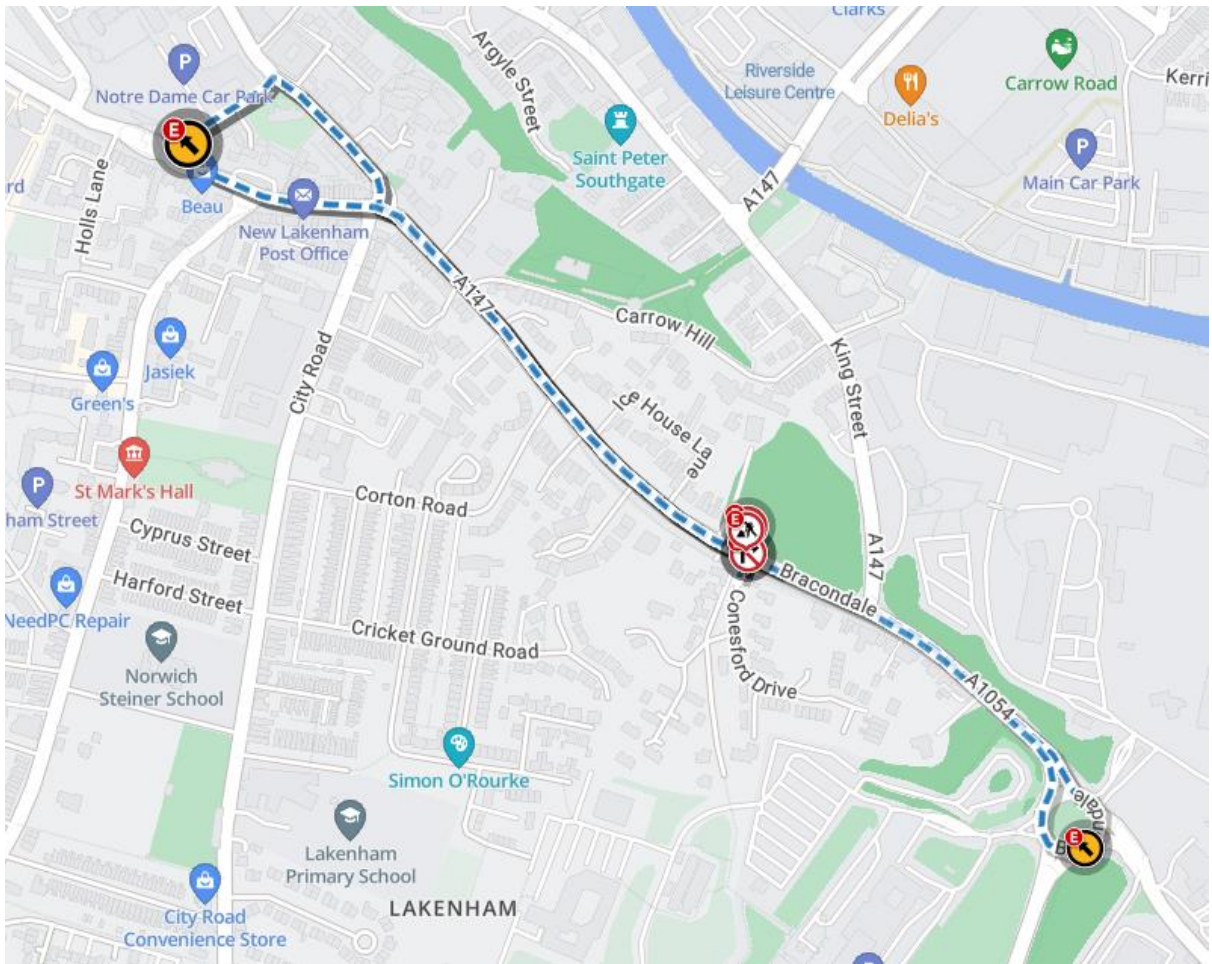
Clarks
Notre Dame Car Park
Argyle Street
Riverside Leisure Centre
Delia's
Carrow Road
Kerri
Saint Peter Southgate
Main Car Park
Beau
New Lakenham Post Office
A147
rd
Holls Lane
A147
Carrow Hill
King Street
City Road
Jasiek
Green's
Ice House Lane
St Mark's Hall
ham Street
Corton Road
Cyprus Street
Harford Street
A147
Bracondale
NeedPC Repair
Conesford Drive
Cricket Ground Road
Norwich Steiner School
A1054
Simon O'Rourke
Lakenham Primary School
City Road Convenience Store
LAKENHAM